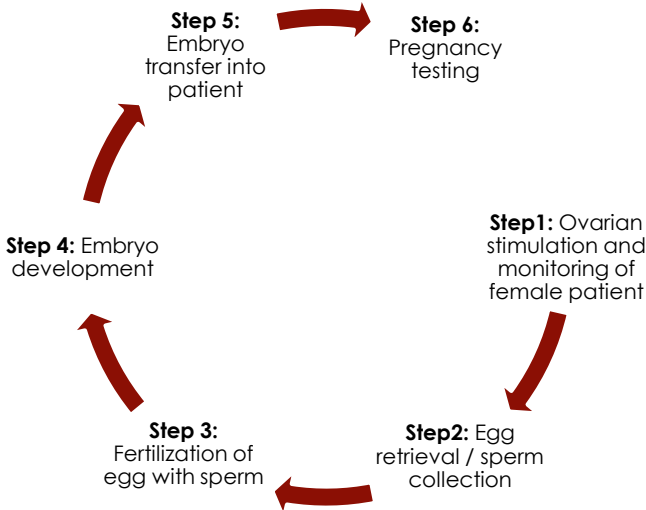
**Step1:** Ovarian stimulation and monitoring of female patient

**Step2:** Egg retrieval / sperm collection

**Step 3:** Fertilization of egg with sperm

**Step 4:** Embryo development

**Step 5:** Embryo transfer into patient

**Step 6:** Pregnancy testing